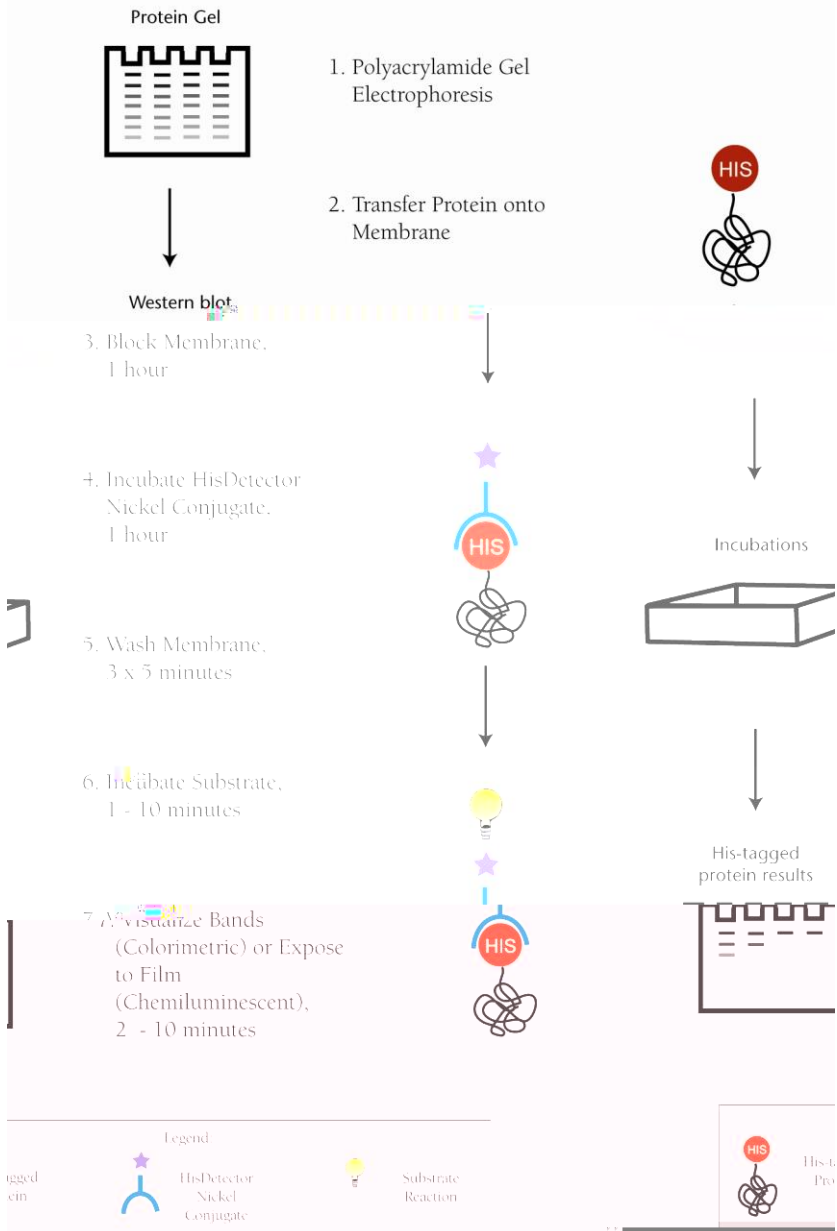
Protein Gel

1. Polyacrylamide Gel Electrophoresis

HIS

2. Transfer Protein onto Membrane

Western blot

3. Block Membrane, 1 hour

4. Incubate HisDetector Nickel Conjugate, 1 hour

HIS

Incubations

5. Wash Membrane, 3 x 5 minutes

6. Incubate Substrate, 1 - 10 minutes

His-tagged protein results

7. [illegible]isualize Bands (Colorimetric) or Expose to Film (Chemiluminescent), 2 - 10 minutes

HIS

Legend

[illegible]gged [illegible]ein

HisDetector Nickel Conjugate

Substrate Reaction

HIS

His-ta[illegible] Pro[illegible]